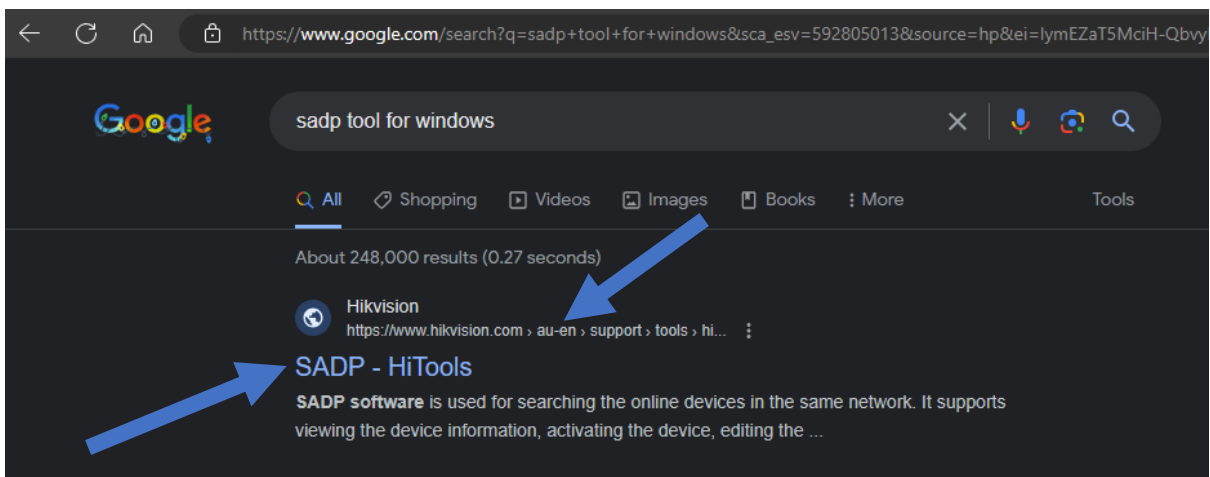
https://www.google.com/search?q=sadp+tool+for+windows&sca_esv=592805013&source=hp&ei=lymEZaT5MciH-Qbvy

Google

sadp tool for windows

All Shopping Videos Images Books More Tools

About 248,000 results (0.27 seconds)

Hikvision
https://www.hikvision.com › au-en › support › tools › hi...

SADP - HiTools

**SADP software** is used for searching the online devices in the same network. It supports viewing the device information, activating the device, editing the ...